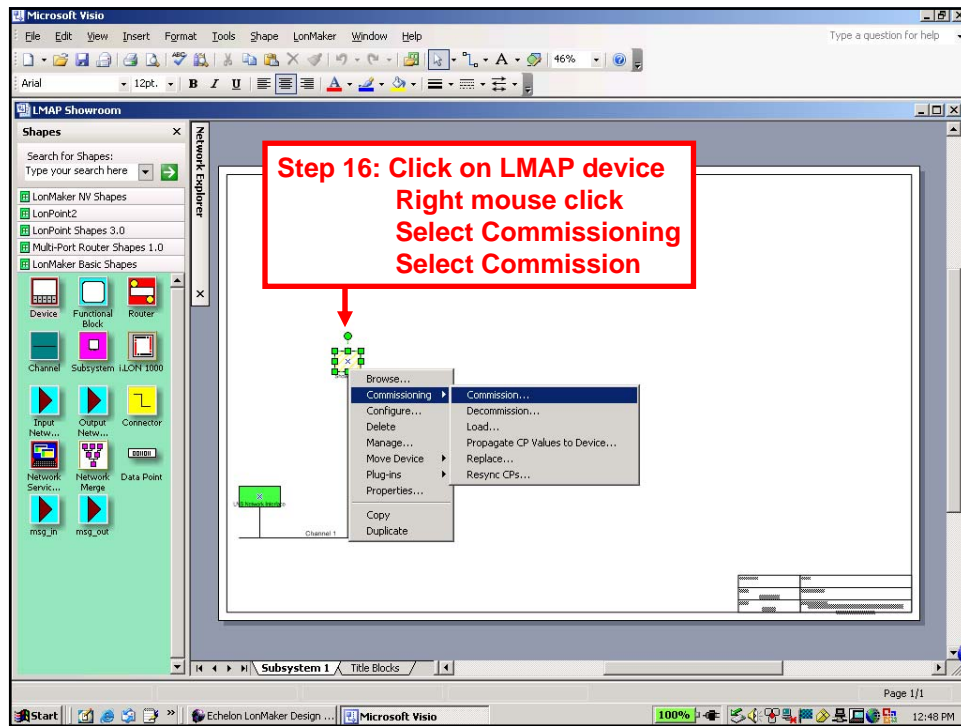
Microsoft Visio

File Edit View Insert Format Tools Shape LonMaker Window Help

Type a question for help

46%

Arial 12pt. B I U

LMAP Showroom

Shapes

Search for Shapes:

Type your search here

LonMaker NV Shapes

LonPoint2

LonPoint Shapes 3.0

Multi-Port Router Shapes 1.0

LonMaker Basic Shapes

Device

Functional Block

Router

Channel

Subsystem

i.LON 1000

Input Netw...

Output Netw...

Connector

Network Servic...

Network Merge

Data Point

msg_in

msg_out

Network Explorer

Step 16: Click on LMAP device
Right mouse click
Select Commissioning
Select Commission

Browse...

Commissioning

Configure...

Delete

Manage...

Move Device

Plug-ins

Properties...

Copy

Duplicate

Commission...

Decommission...

Load...

Propagate CP Values to Device...

Replace...

Resync CPs...

Channel 1

Subsystem 1

Title Blocks

Page 1/1

Start

Echelon LonMaker Design ...

Microsoft Visio

100%

12:48 PM